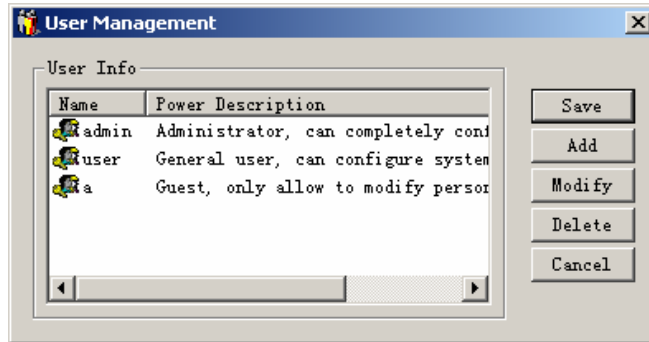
User Management

User Info

| Name | Power Description |
|---|---|
| admin | Administrator, can completely conf |
| user | General user, can configure system |
| a | Guest, only allow to modify person |

Save

Add

Modify

Delete

Cancel